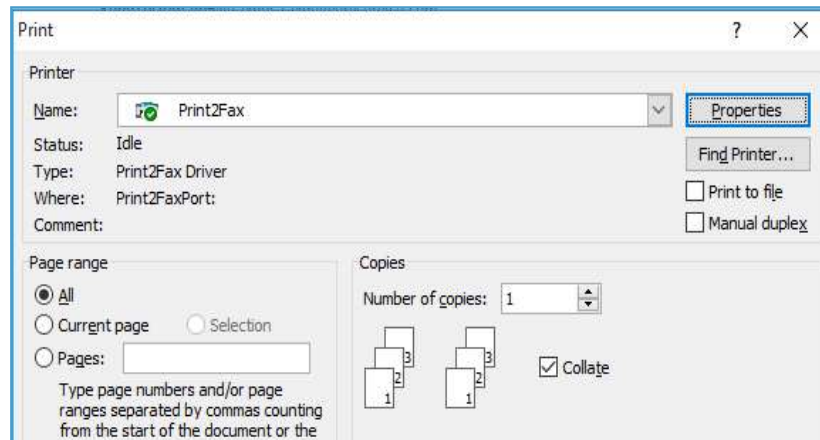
Print

?

X

Printer

Name: Print2Fax

Properties

Status: Idle

Find Printer...

Type: Print2Fax Driver

Print to file

Where: Print2FaxPort:

Manual duplex

Comment:

Page range

All

Current page

Selection

Pages:

Type page numbers and/or page ranges separated by commas counting from the start of the document or the

Copies

Number of copies: 1

3
2
1

3
2
1

Collate